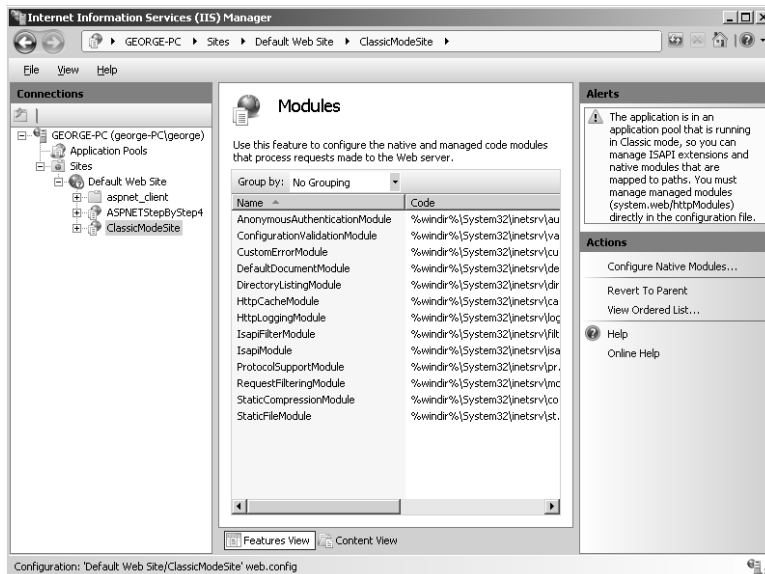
Internet Information Services (IIS) Manager

GEORGE-PC ▸ Sites ▸ Default Web Site ▸ ClassicModeSite ▸

File View Help

Connections

GEORGE-PC (george-PC\george)
Application Pools
Sites
Default Web Site
aspnet_client
ASPNETStepByStep4
ClassicModeSite

Modules

Use this feature to configure the native and managed code modules that process requests made to the Web server.

Group by: No Grouping

| Name | Code |
|---|---|
| AnonymousAuthenticationModule | %windir%\System32\inetsrv\au |
| ConfigurationValidationModule | %windir%\System32\inetsrv\va |
| CustomErrorModule | %windir%\System32\inetsrv\cu |
| DefaultDocumentModule | %windir%\System32\inetsrv\de |
| DirectoryListingModule | %windir%\System32\inetsrv\dir |
| HttpCacheModule | %windir%\System32\inetsrv\ca |
| HttpLoggingModule | %windir%\System32\inetsrv\log |
| IsapiFilterModule | %windir%\System32\inetsrv\filt |
| IsapiModule | %windir%\System32\inetsrv\isa |
| ProtocolSupportModule | %windir%\System32\inetsrv\pr. |
| RequestFilteringModule | %windir%\System32\inetsrv\mo |
| StaticCompressionModule | %windir%\System32\inetsrv\co |
| StaticFileModule | %windir%\System32\inetsrv\st. |

Features View Content View

Alerts

The application is in an application pool that is running in Classic mode, so you can manage ISAPI extensions and native modules that are mapped to paths. You must manage managed modules (system.web/httpModules) directly in the configuration file.

Actions

Configure Native Modules...
Revert To Parent
View Ordered List...
Help
Online Help

Configuration: 'Default Web Site/ClassicModeSite' web.config